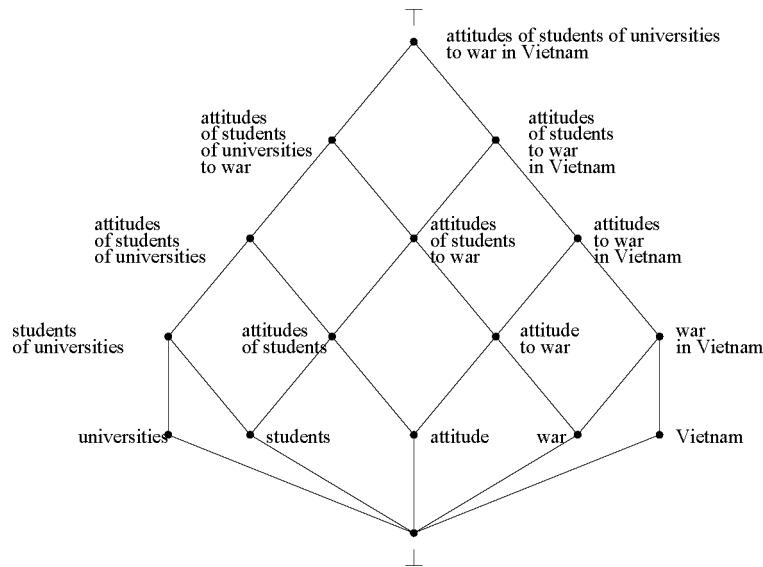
attitudes of students of universities to war in Vietnam

attitudes of students of universities to war

attitudes of students to war in Vietnam

attitudes of students of universities

attitudes of students to war

attitudes to war in Vietnam

students of universities

attitudes of students

attitude to war

war in Vietnam

universities

students

attitude

war

Vietnam